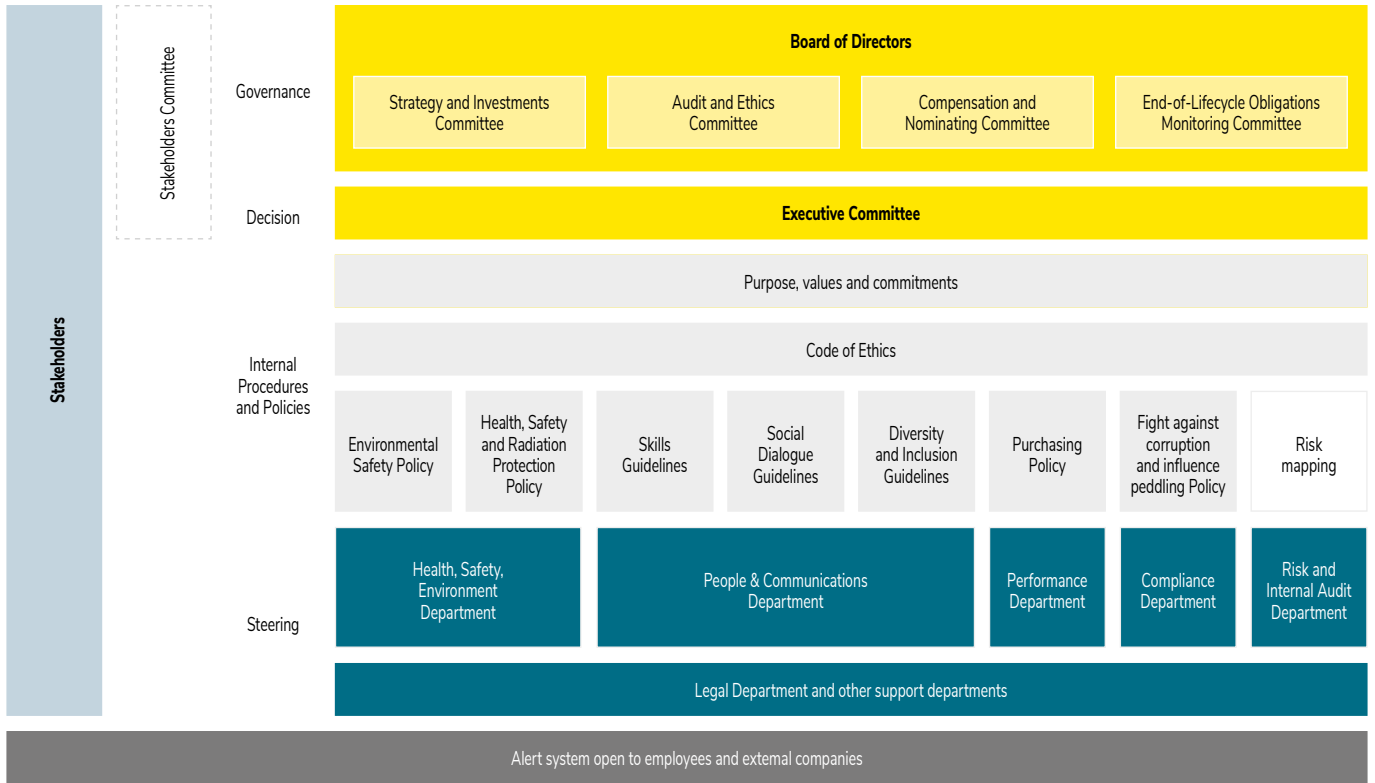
Stakeholders

Stakeholders Committee

Governance

Board of Directors

Strategy and Investments Committee

Audit and Ethics Committee

Compensation and Nominating Committee

End-of-Lifecycle Obligations Monitoring Committee

Decision

Executive Committee

Purpose, values and commitments

Internal Procedures and Policies

Code of Ethics

Environmental Safety Policy

Health, Safety and Radiation Protection Policy

Skills Guidelines

Social Dialogue Guidelines

Diversity and Inclusion Guidelines

Purchasing Policy

Fight against corruption and influence peddling Policy

Risk mapping

Steering

Health, Safety, Environment Department

People & Communications Department

Performance Department

Compliance Department

Risk and Internal Audit Department

Legal Department and other support departments

Alert system open to employees and external companies